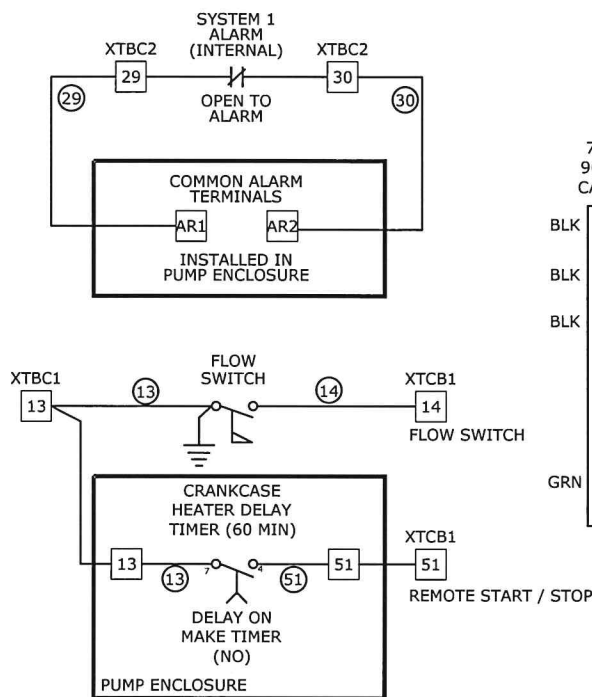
SYSTEM 1 ALARM (INTERNAL)

XTBC2

29

XTBC2

30

29

OPEN TO ALARM

30

COMMON ALARM TERMINALS

AR1

AR2

INSTALLED IN PUMP ENCLOSURE

7
9
C

BLK

BLK

BLK

XTBC1

13

13

FLOW SWITCH

14

XTCB1

14

FLOW SWITCH

GRN

CRANKCASE HEATER DELAY TIMER (60 MIN)

XTCB1

13

13

7

4

51

51

51

REMOTE START / STOP

DELAY ON MAKE TIMER (NO)

PUMP ENCLOSURE